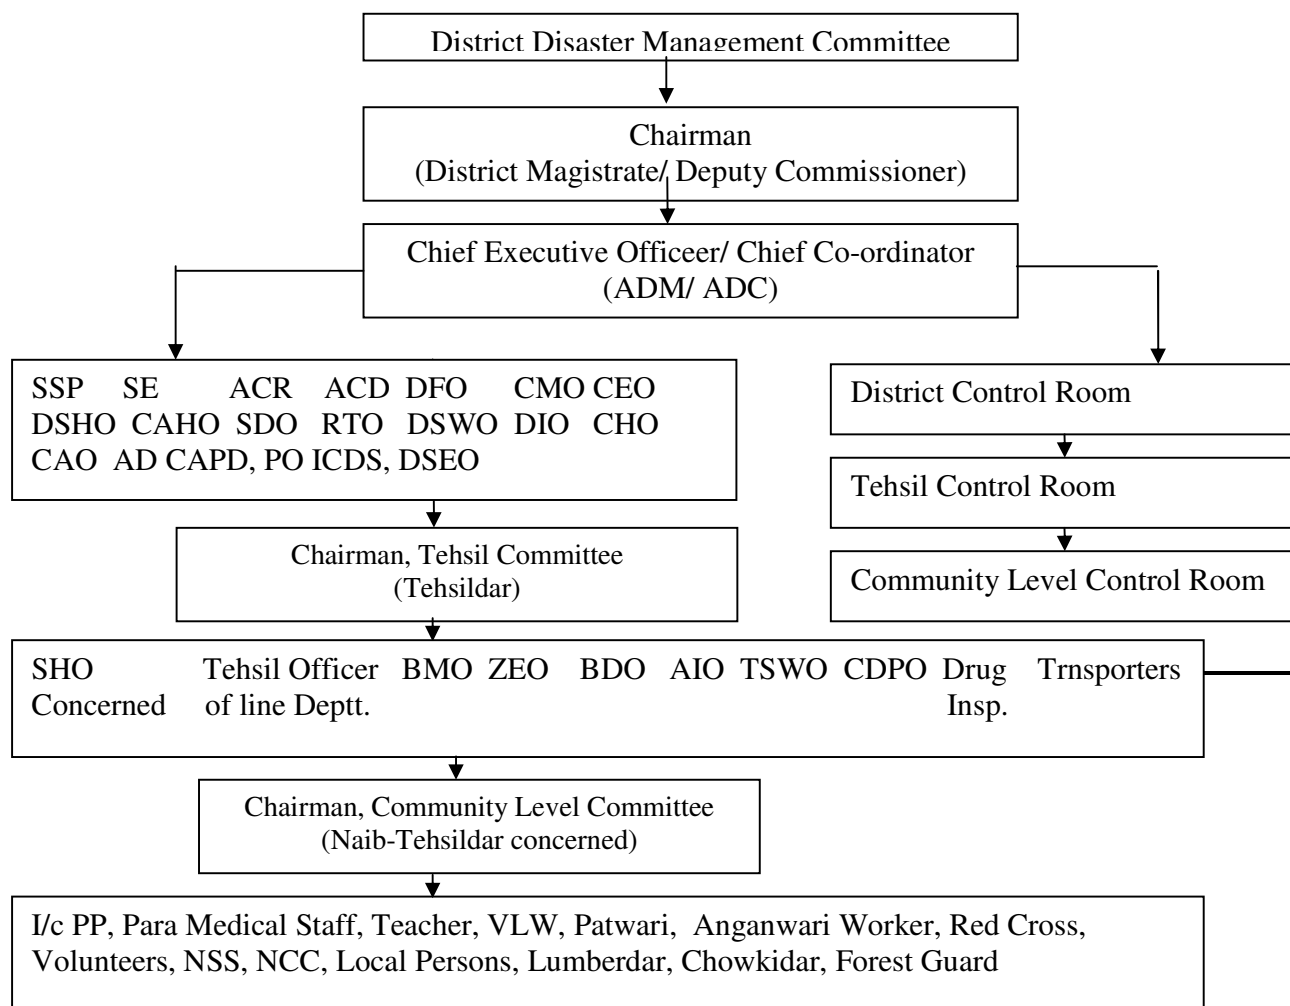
District Disaster Management Committee

Chairman
(District Magistrate/ Deputy Commissioner)

Chief Executive Officeer/ Chief Co-ordinator
(ADM/ ADC)

SSP SE ACR ACD DFO CMO CEO DSHO CAHO SDO RTO DSWO DIO CHO CAO AD CAPD, PO ICDS, DSEO

District Control Room

Tehsil Control Room

Community Level Control Room

Chairman, Tehsil Committee
(Tehsildar)

SHO Concerned Tehsil Officer of line Deptt. BMO ZEO BDO AIO TSWO CDPO Drug Insp. Trnsporters

Chairman, Community Level Committee
(Naib-Tehsildar concerned)

I/c PP, Para Medical Staff, Teacher, VLW, Patwari, Anganwari Worker, Red Cross, Volunteers, NSS, NCC, Local Persons, Lumberdar, Chowkidar, Forest Guard